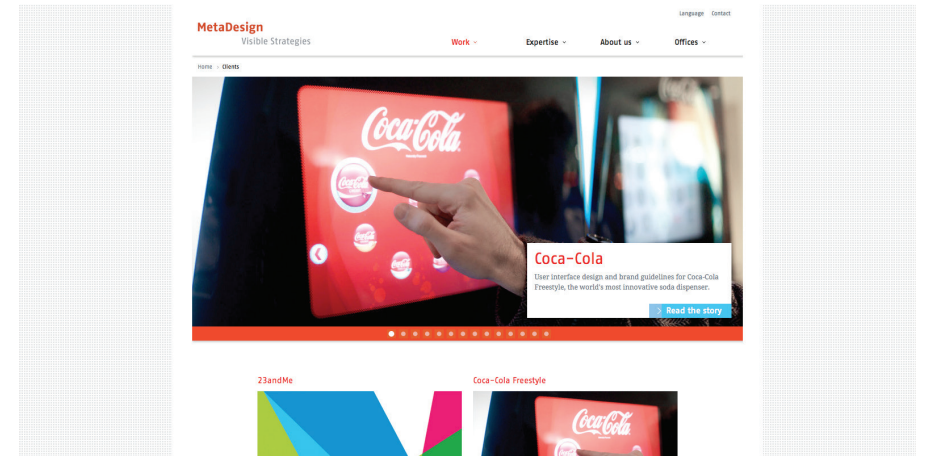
Language Contact

MetaDesign
Visible Strategies

Work ˅ Expertise ˅ About us ˅ Offices ˅

Home > Clients

Coca-Cola

Coca-Cola

User interface design and brand guidelines for Coca-Cola Freestyle, the world's most innovative soda dispenser.

Read the story

23andMe

Coca-Cola Freestyle

Coca-Cola